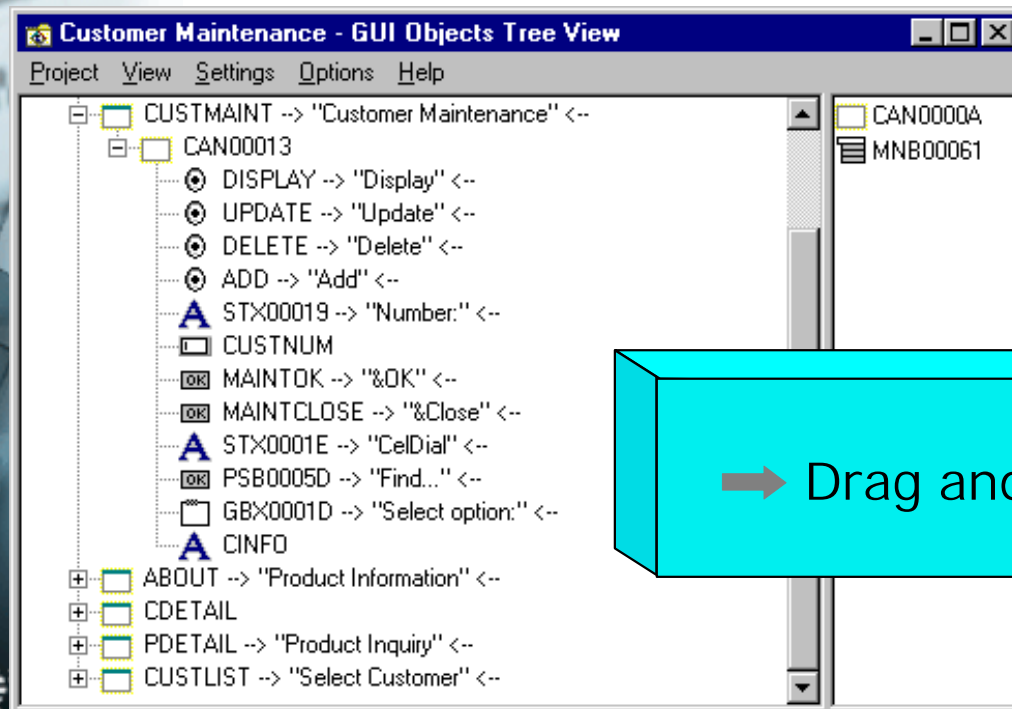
Customer Maintenance - GUI Objects Tree View

Project View Settings Options Help

CUSTMAINT --> "Customer Maintenance" <--
CAN00013
DISPLAY --> "Display" <--
UPDATE --> "Update" <--
DELETE --> "Delete" <--
ADD --> "Add" <--
STX00019 --> "Number:" <--
CUSTNUM
OK MAINTOK --> "&OK" <--
OK MAINTCLOSE --> "&Close" <--
STX0001E --> "CelDial" <--
OK PSB0005D --> "Find..." <--
GBX0001D --> "Select option:" <--
CINFO
ABOUT --> "Product Information" <--
CDETAIL
PDETAIL --> "Product Inquiry" <--
CUSTLIST --> "Select Customer" <--

CAN0000A
MNB00061

Drag and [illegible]